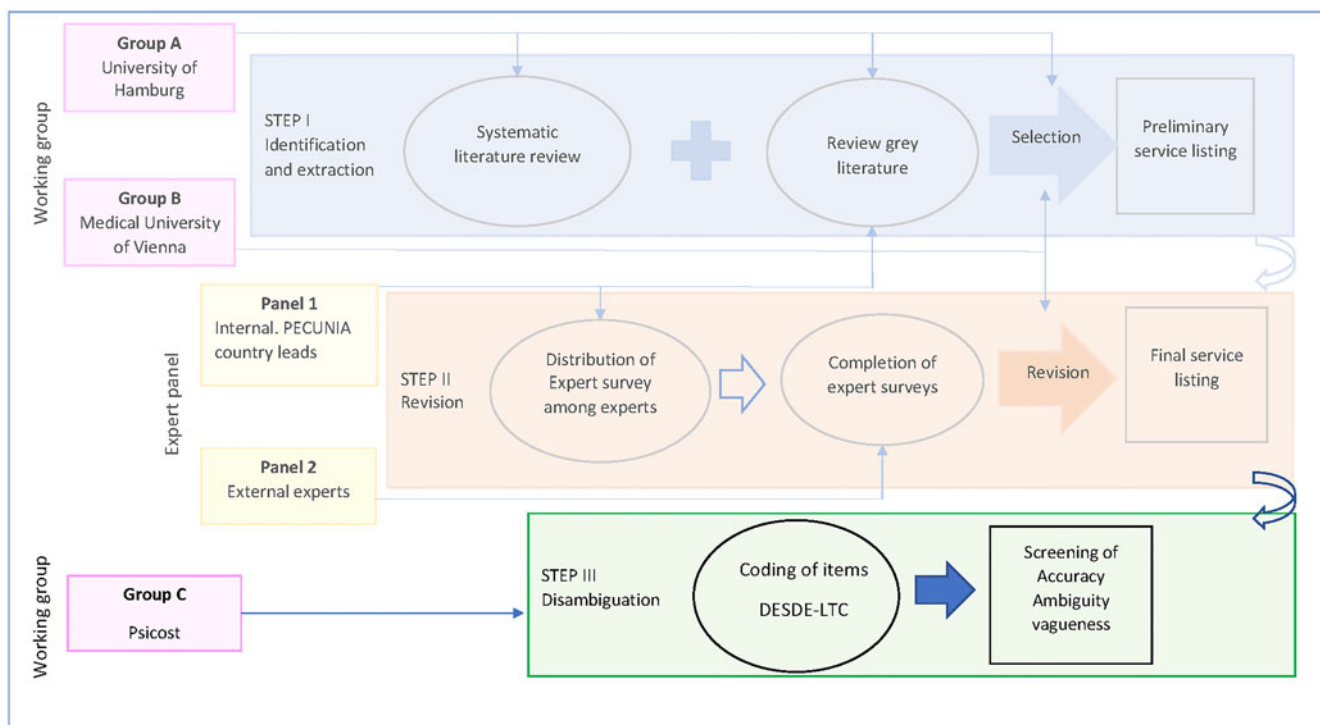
Working group

Group A
University of Hamburg

Group B
Medical University of Vienna

STEP I
Identification and extraction

Systematic literature review

Review grey literature

Selection

Preliminary service listing

Expert panel

Panel 1
Internal. PECUNIA country leads

Panel 2
External experts

STEP II
Revision

Distribution of Expert survey among experts

Completion of expert surveys

Revision

Final service listing

Working group

Group C
Psicost

STEP III
Disambiguation

Coding of items
DESDE-LTC

Screening of Accuracy Ambiguity vagueness